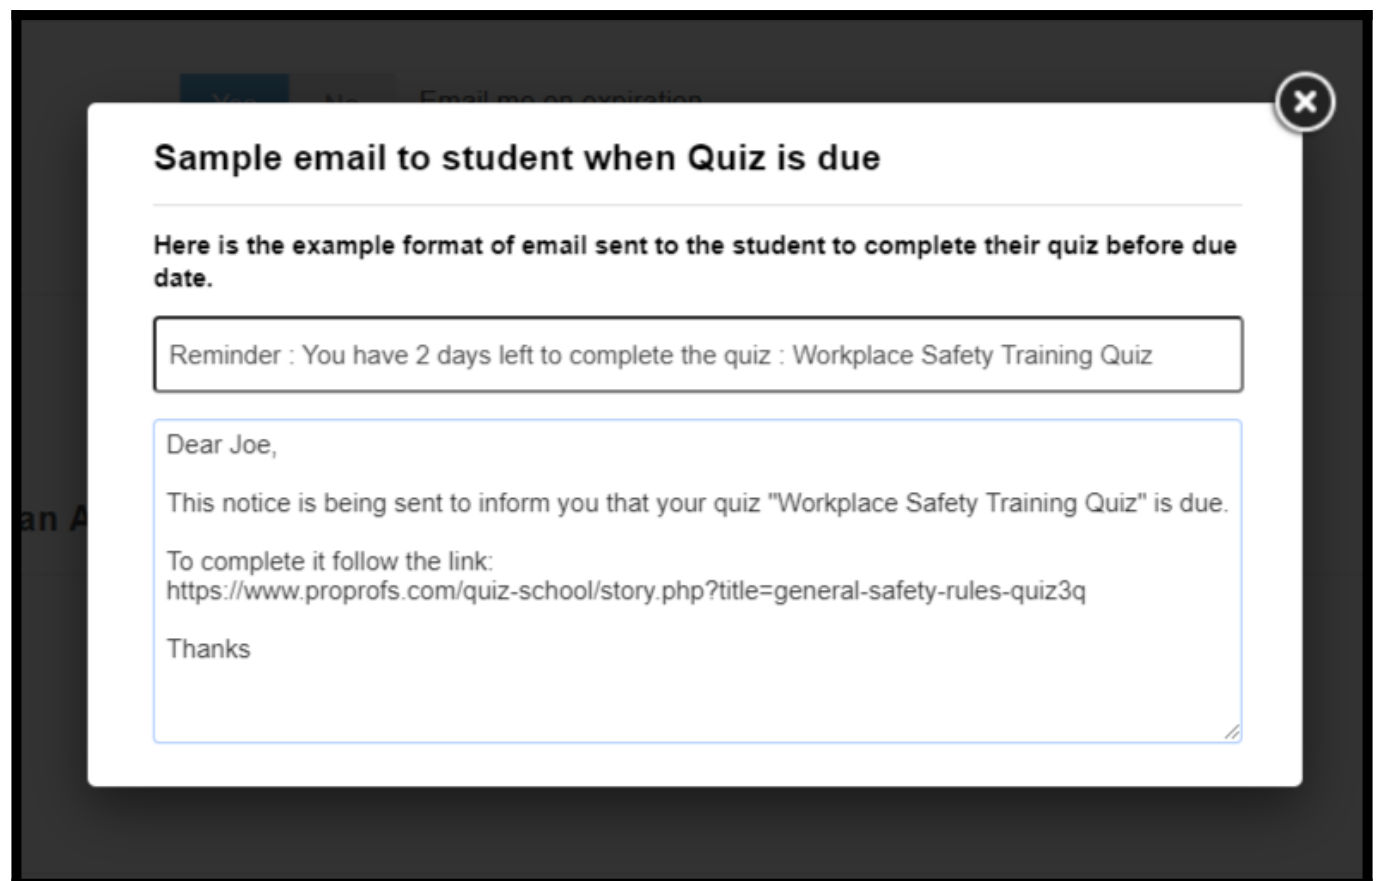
Yes No Email me on expiration

Sample email to student when Quiz is due

Here is the example format of email sent to the student to complete their quiz before due date.

Reminder : You have 2 days left to complete the quiz : Workplace Safety Training Quiz

Dear Joe,

This notice is being sent to inform you that your quiz "Workplace Safety Training Quiz" is due.

To complete it follow the link:
https://www.proprofs.com/quiz-school/story.php?title=general-safety-rules-quiz3q

Thanks

an A